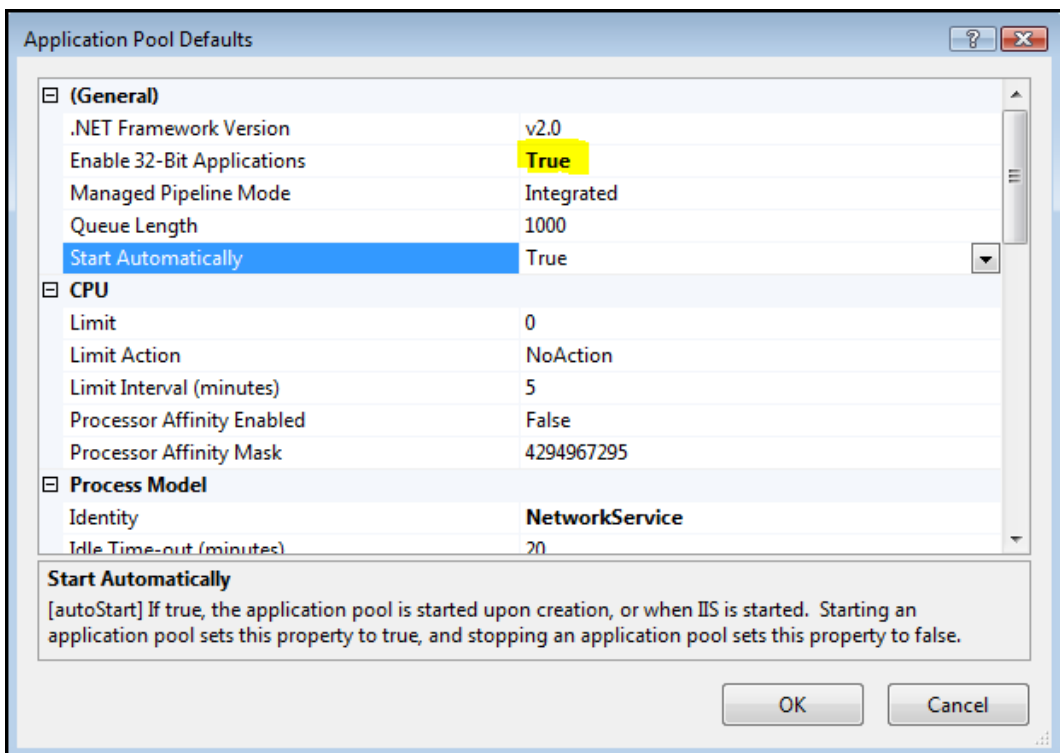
Application Pool Defaults

| | |
|---|---|
| (General) | |
| .NET Framework Version | v2.0 |
| Enable 32-Bit Applications | True |
| Managed Pipeline Mode | Integrated |
| Queue Length | 1000 |
| Start Automatically | True |
| CPU | |
| Limit | 0 |
| Limit Action | NoAction |
| Limit Interval (minutes) | 5 |
| Processor Affinity Enabled | False |
| Processor Affinity Mask | 4294967295 |
| Process Model | |
| Identity | NetworkService |
| Idle Time-out (minutes) | 20 |

Start Automatically
[autoStart] If true, the application pool is started upon creation, or when IIS is started. Starting an application pool sets this property to true, and stopping an application pool sets this property to false.

OK Cancel